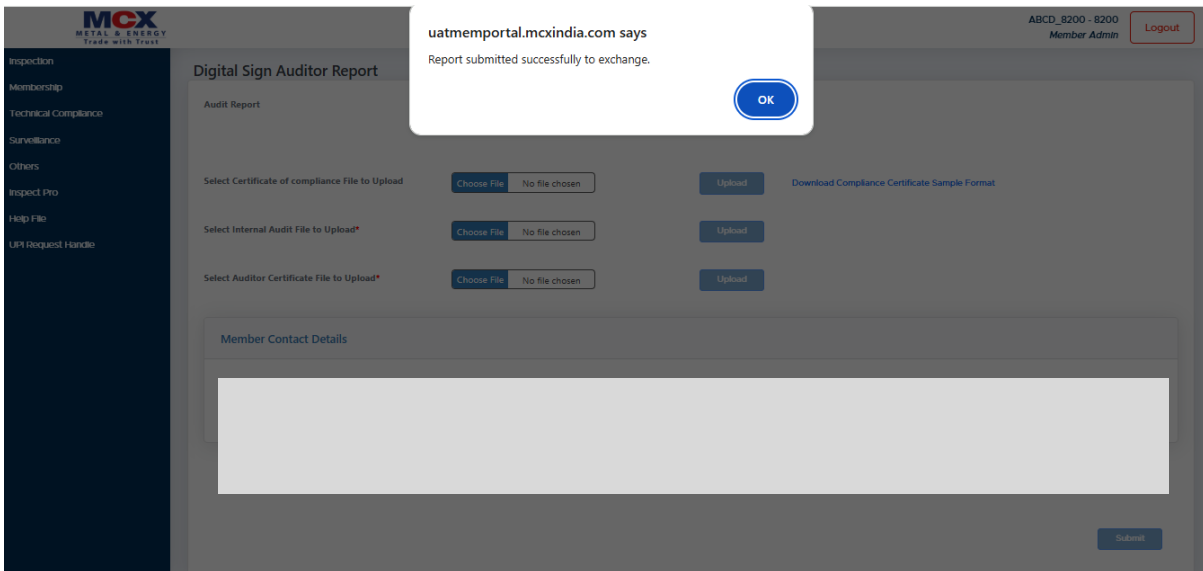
MCX
METAL & ENERGY
Trade with Trust

uatmemportal.mcxindia.com says
Report submitted successfully to exchange.
OK

ABCD_8200 - 8200
Member Admin
Logout

Inspection
Membership
Technical Compliance
Surveillance
Others
Inspect Pro
Help File
UPI Request Handle

Digital Sign Auditor Report

Audit Report

Select Certificate of compliance File to Upload
Choose File No file chosen
Upload
Download Compliance Certificate Sample Format

Select Internal Audit File to Upload*
Choose File No file chosen
Upload

Select Auditor Certificate File to Upload*
Choose File No file chosen
Upload

Member Contact Details

Submit